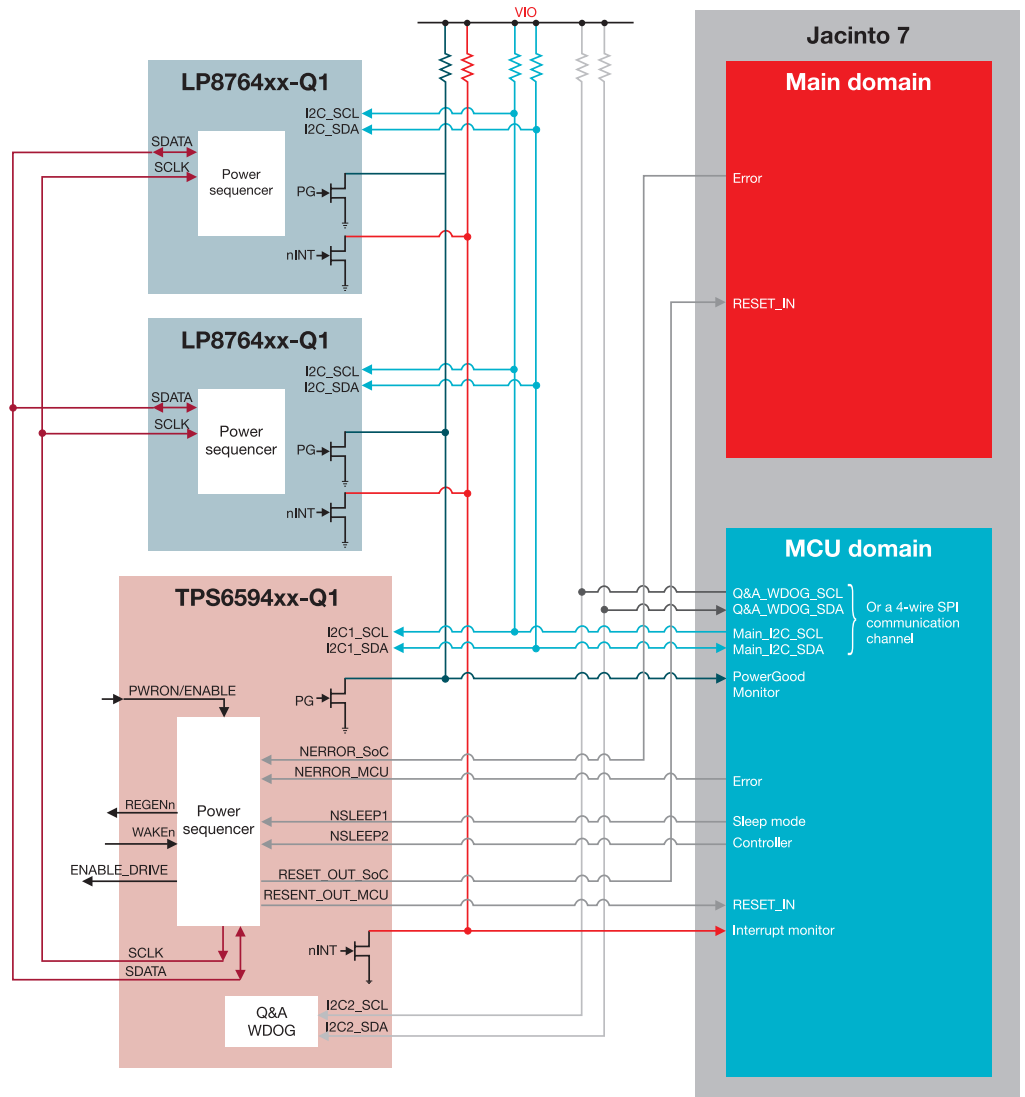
VIO

Jacinto 7

Main domain

Error

RESET_IN

LP8764xx-Q1

I2C_SCL
I2C_SDA

SDATA
SCLK

Power sequencer

PG

nINT

LP8764xx-Q1

I2C_SCL
I2C_SDA

SDATA
SCLK

Power sequencer

PG

nINT

MCU domain

TPS6594xx-Q1

Q&A_WDOG_SCL
Q&A_WDOG_SDA

Or a 4-wire SPI communication channel

I2C1_SCL
I2C1_SDA

Main_I2C_SCL
Main_I2C_SDA

PWRON/ENABLE

PG

PowerGood Monitor

NERROR_SoC
NERROR_MCU

Error

REGENn

Power sequencer

WAKEn

NSLEEP1
NSLEEP2

Sleep mode
Controller

ENABLE_DRIVE

RESET_OUT_SoC
RESENT_OUT_MCU

RESET_IN

nINT

Interrupt monitor

SCLK
SDATA

Q&A WDOG

I2C2_SCL
I2C2_SDA